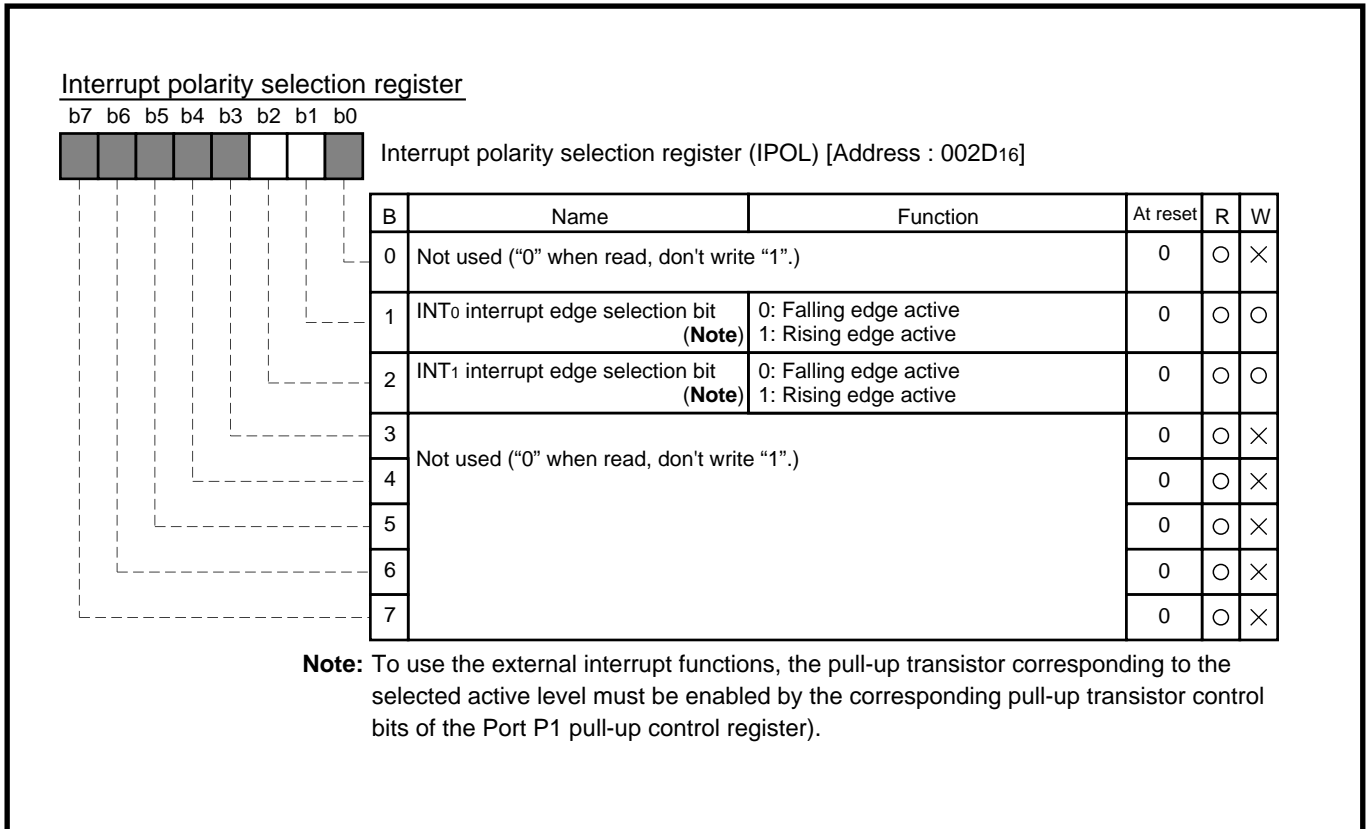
Interrupt polarity selection register

b7 b6 b5 b4 b3 b2 b1 b0

Interrupt polarity selection register (IPOL) [Address : 002D$_{16}$]

| B | Name | Function | At reset | R | W |
|---|---|---|---|---|---|
| 0 | Not used ("0" when read, don't write "1".) | | 0 | ○ | × |
| 1 | INT$_0$ interrupt edge selection bit (Note) | 0: Falling edge active 1: Rising edge active | 0 | ○ | ○ |
| 2 | INT$_1$ interrupt edge selection bit (Note) | 0: Falling edge active 1: Rising edge active | 0 | ○ | ○ |
| 3 | Not used ("0" when read, don't write "1".) | | 0 | ○ | × |
| 4 | | | 0 | ○ | × |
| 5 | | | 0 | ○ | × |
| 6 | | | 0 | ○ | × |
| 7 | | | 0 | ○ | × |

Note: To use the external interrupt functions, the pull-up transistor corresponding to the selected active level must be enabled by the corresponding pull-up transistor control bits of the Port P1 pull-up control register).